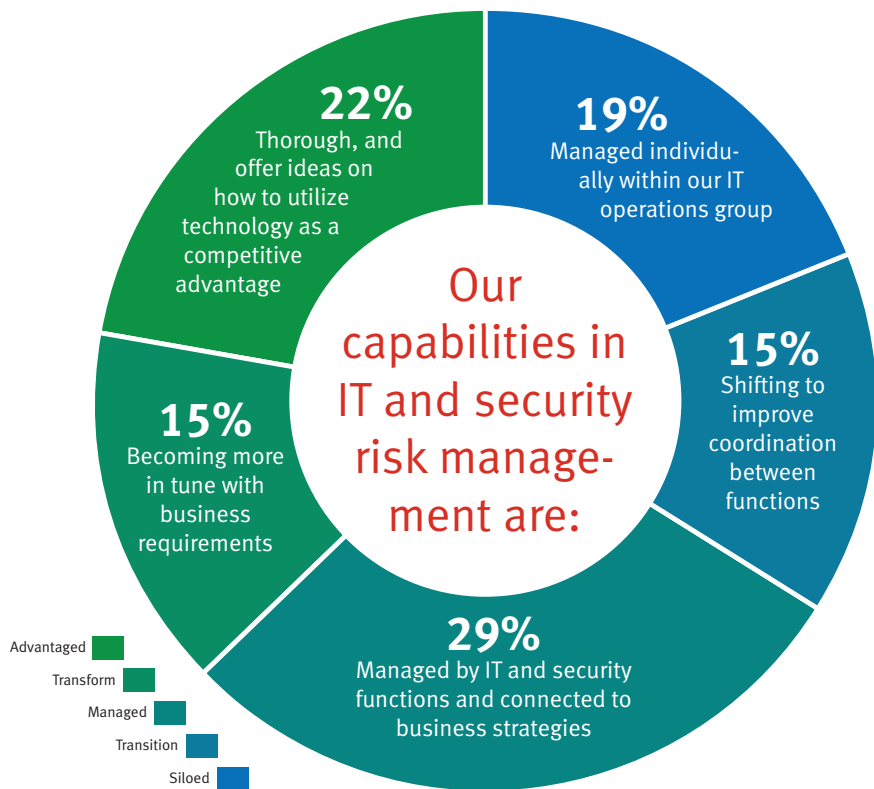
Our capabilities in IT and security risk management are:

19%
Managed individually within our IT operations group

15%
Shifting to improve coordination between functions

29%
Managed by IT and security functions and connected to business strategies

15%
Becoming more in tune with business requirements

22%
Thorough, and offer ideas on how to utilize technology as a competitive advantage

Advantaged
Transform
Managed
Transition
Siloed